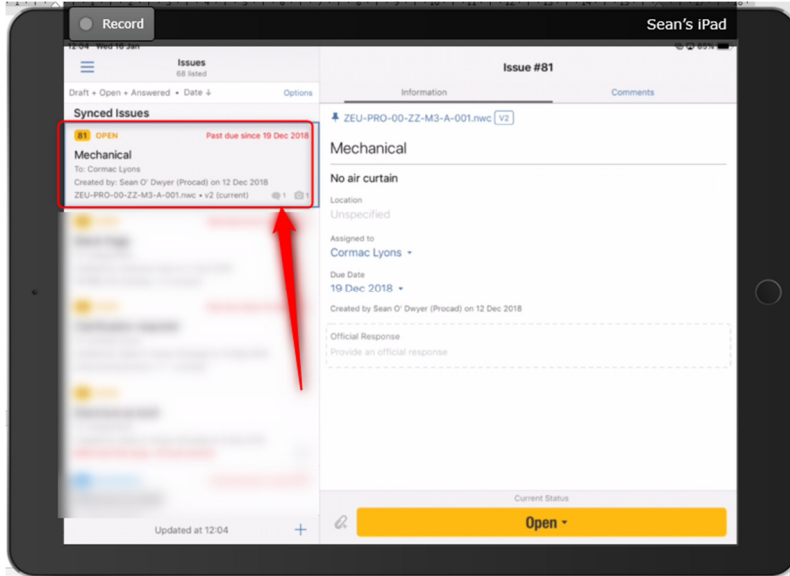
Record

Sean's iPad

12:04 Wed 16 Jan

85%

Issues
68 listed

Draft + Open + Answered • Date ↓

Options

Synced Issues

81 OPEN

Past due since 19 Dec 2018

Mechanical

To: Cormac Lyons

Created by: Sean O' Dwyer (Procad) on 12 Dec 2018

ZEU-PRO-00-ZZ-M3-A-001.nwc • v2 (current)

1

1

Updated at 12:04

+

Issue #81

Information

Comments

ZEU-PRO-00-ZZ-M3-A-001.nwc V2

Mechanical

No air curtain

Location

Unspecified

Assigned to

Cormac Lyons

Due Date

19 Dec 2018

Created by Sean O' Dwyer (Procad) on 12 Dec 2018

Official Response

Provide an official response

Current Status

Open